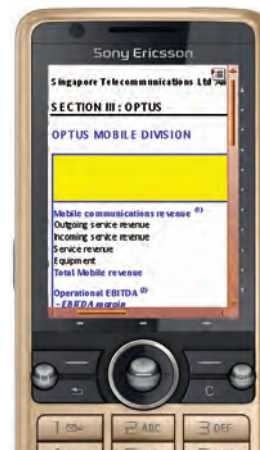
Sony Ericsson

Singapore Telecommunications Ltd And

SECTION III : OPTUS

OPTUS MOBILE DIVISION

Mobile communications revenue $^{(1)}$
Outgoing service revenue
Incoming service revenue
Service revenue
Equipment
Total Mobile revenue

Operational EBITDA $^{(2)}$
- EBITDA margin

1 ∞
2 ABC
3 DEF
C